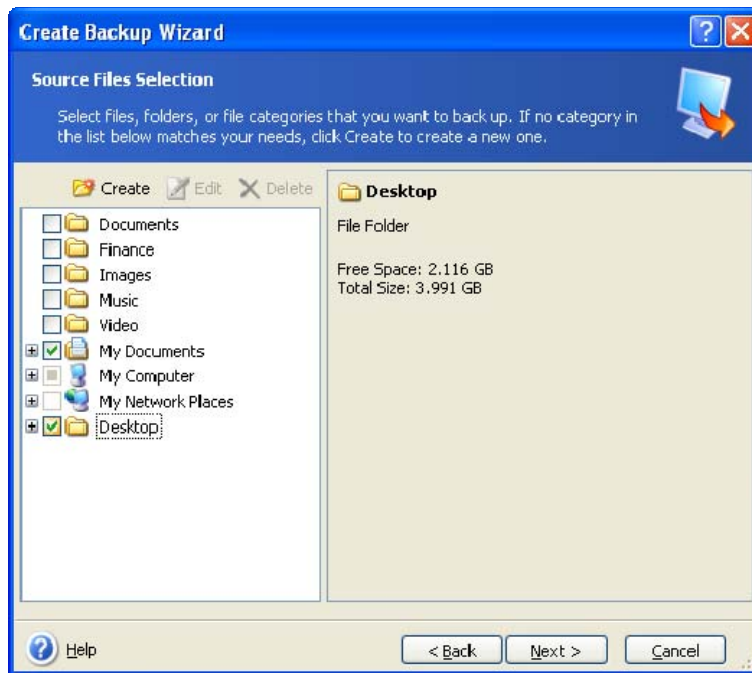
Create Backup Wizard

Source Files Selection

Select files, folders, or file categories that you want to back up. If no category in the list below matches your needs, click Create to create a new one.

Create Edit Delete

Documents
Finance
Images
Music
Video
My Documents
My Computer
My Network Places
Desktop

Desktop

File Folder

Free Space: 2.116 GB
Total Size: 3.991 GB

Help

< Back

Next >

Cancel